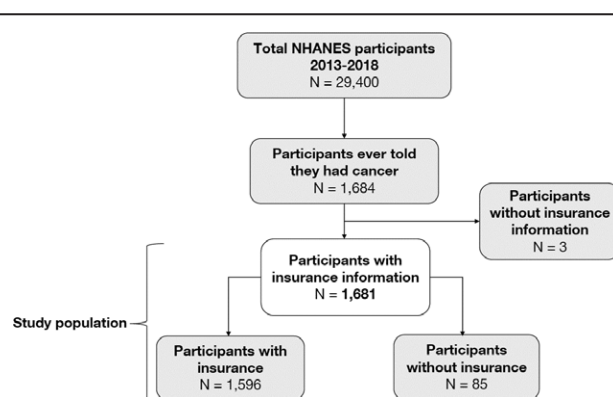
Total NHANES participants 2013-2018
N = 29,400

Participants ever told they had cancer
N = 1,684

Participants without insurance information
N = 3

Study population

Participants with insurance information
N = 1,681

Participants with insurance
N = 1,596

Participants without insurance
N = 85